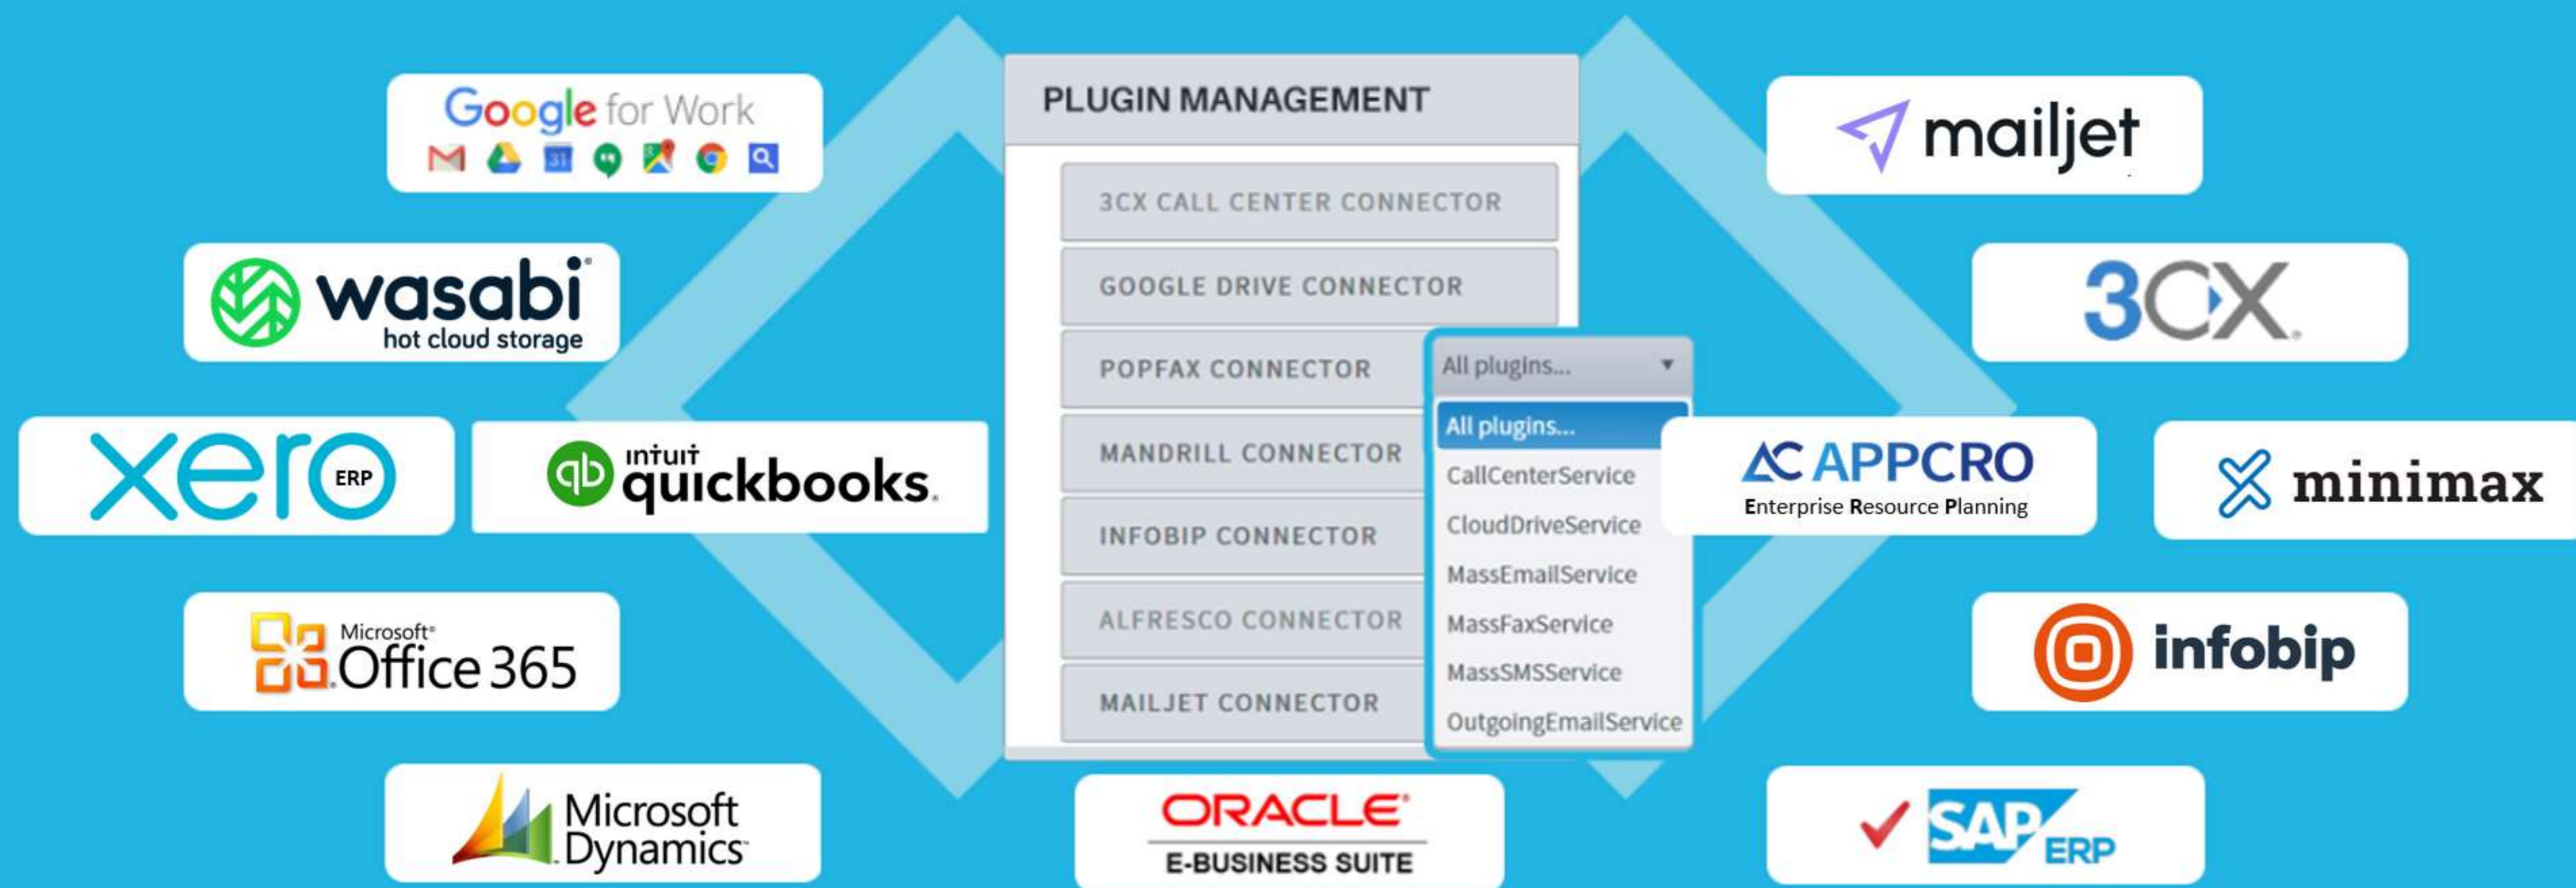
Google for Work

wasabi
hot cloud storage

xero ERP

intuit quickbooks.

Microsoft Office 365

Microsoft Dynamics

PLUGIN MANAGEMENT

3CX CALL CENTER CONNECTOR

GOOGLE DRIVE CONNECTOR

POPFAX CONNECTOR

MANDRILL CONNECTOR

INFOBIP CONNECTOR

ALFRESCO CONNECTOR

MAILJET CONNECTOR

All plugins...

All plugins...
CallCenterService
CloudDriveService
MassEmailService
MassFaxService
MassSMSService
OutgoingEmailService

ORACLE
E-BUSINESS SUITE

mailjet

3CX

APPCRO
Enterprise Resource Planning

minimax

infobip

SAP ERP